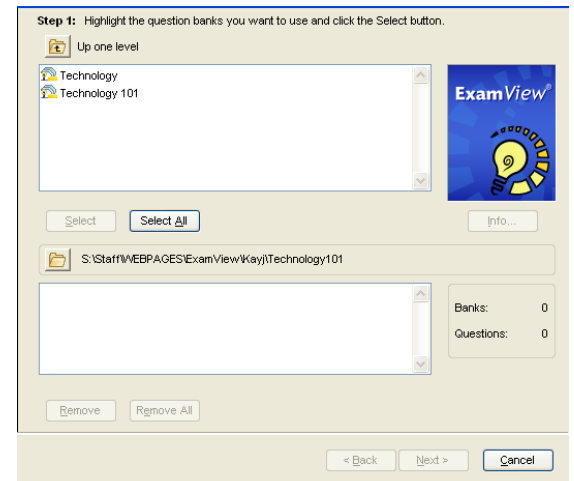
**Step 1:** Highlight the question banks you want to use and click the Select button.

Up one level

Technology
Technology 101

ExamView®

Select
Select All
Info...

S:\Staff\WEBPAGES\ExamView\Kayj\Technology101

Banks: 0
Questions: 0

Remove
Remove All

< Back
Next >
Cancel